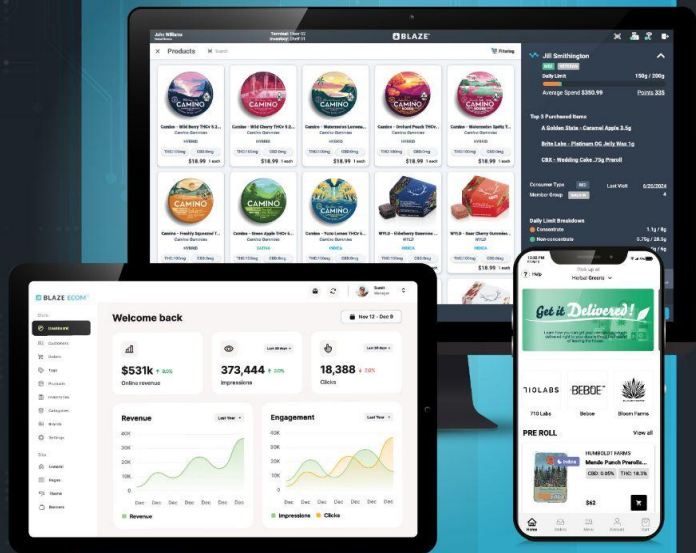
John Williams
Terminal: Floor 01
Inventory: Shelf 01
BLAZE

Products
Search
Filtering

CAMINO
Camino - Wild Berry THCv 5:2...
Camino Gummies
HYBRID
$18.99 1 each

CAMINO
Camino - Wild Cherry THCv 5:2...
Camino Gummies
HYBRID
$18.99 1 each

CAMINO
Camino - Watermelon Lemona...
Camino Gummies
HYBRID
$18.99 1 each

CAMINO
Camino - Orchard Peach THCv...
Camino Gummies
HYBRID
$18.99 1 each

CAMINO
Camino - Watermelon Spritz T...
Camino Gummies
HYBRID
$18.99 1 each

CAMINO
Camino - Freshly Squeezed T...
Camino Gummies
HYBRID
$18.99 1 each

CAMINO
Camino - Green Apple THCv 5...
Camino Gummies
SATIVA
$18.99 1 each

CAMINO
Camino - Yuzu Lemon THCv 5...
Camino Gummies
INDICA
$18.99 1 each

WYLD - Elderberry Gummies ...
WYLD
HYBRID
$18.99 1 each

WYLD - Sour Cherry Gummies...
WYLD
INDICA
$18.99 1 each

Jill Smithington
Daily Limit 150g / 200g
Average Spend $350.99
Points 335

Top 3 Purchased Items
A Golden State - Caramel Apple 3.5g
Brite Labs - Platinum OG Jelly Wax 1g
CBX - Wedding Cake .75g Preroll

Consumer Type
Last Visit 6/20/2024
Member Group

Daily Limit Breakdown
Concentrate 1.1g / 8g
Non-concentrate 0.75g / 28.5g

BLAZE ECOM
Dashboard
Customers
Orders
Tags
Products
Inventories
Categories
Brands
Settings
Site
Content
Pages
Theme
Banners

Welcome back
Nov 12 - Dec 6

$531k 80%
Online revenue

373,444 30%
Impressions

18,388 20%
Clicks

Revenue
Last Year
40K
30K
20K
10K
0
Dec Dec Dec Dec Dec Dec Dec Dec Dec
Revenue

Engagement
Last Year
40K
30K
20K
10K
0
Dec Dec Dec Dec Dec Dec Dec Dec Dec
Impressions
Clicks

Help
Pick up at
Herbal Greens

Get it Delivered!

710 LABS
BEBOE
710 Labs
Bebos
Bloom Farms

PRE ROLL
View all
HUMBOLDT FARMS
Mendo Punch Preroll...
CBD: 0.05%
THC: 38.1%
$62

Home
Orders
Menu
Deals
Cart